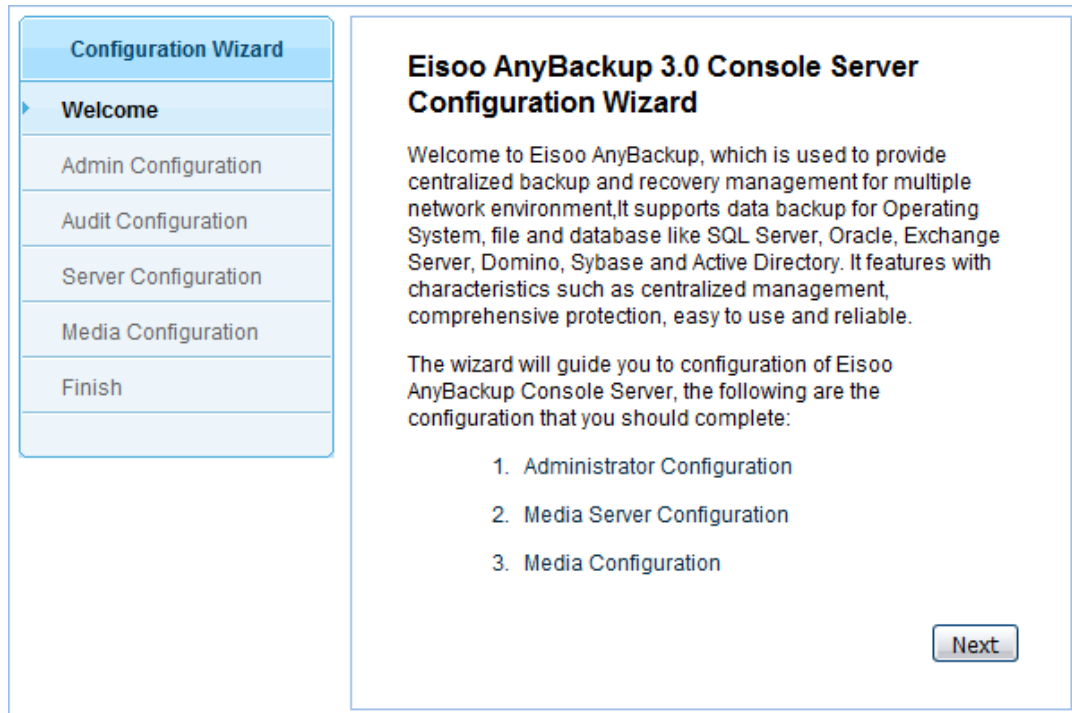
Configuration Wizard

Welcome

Admin Configuration

Audit Configuration

Server Configuration

Media Configuration

Finish

Eisoo AnyBackup 3.0 Console Server Configuration Wizard

Welcome to Eisoo AnyBackup, which is used to provide centralized backup and recovery management for multiple network environment,It supports data backup for Operating System, file and database like SQL Server, Oracle, Exchange Server, Domino, Sybase and Active Directory. It features with characteristics such as centralized management, comprehensive protection, easy to use and reliable.

The wizard will guide you to configuration of Eisoo AnyBackup Console Server, the following are the configuration that you should complete:

1. Administrator Configuration

2. Media Server Configuration

3. Media Configuration

Next